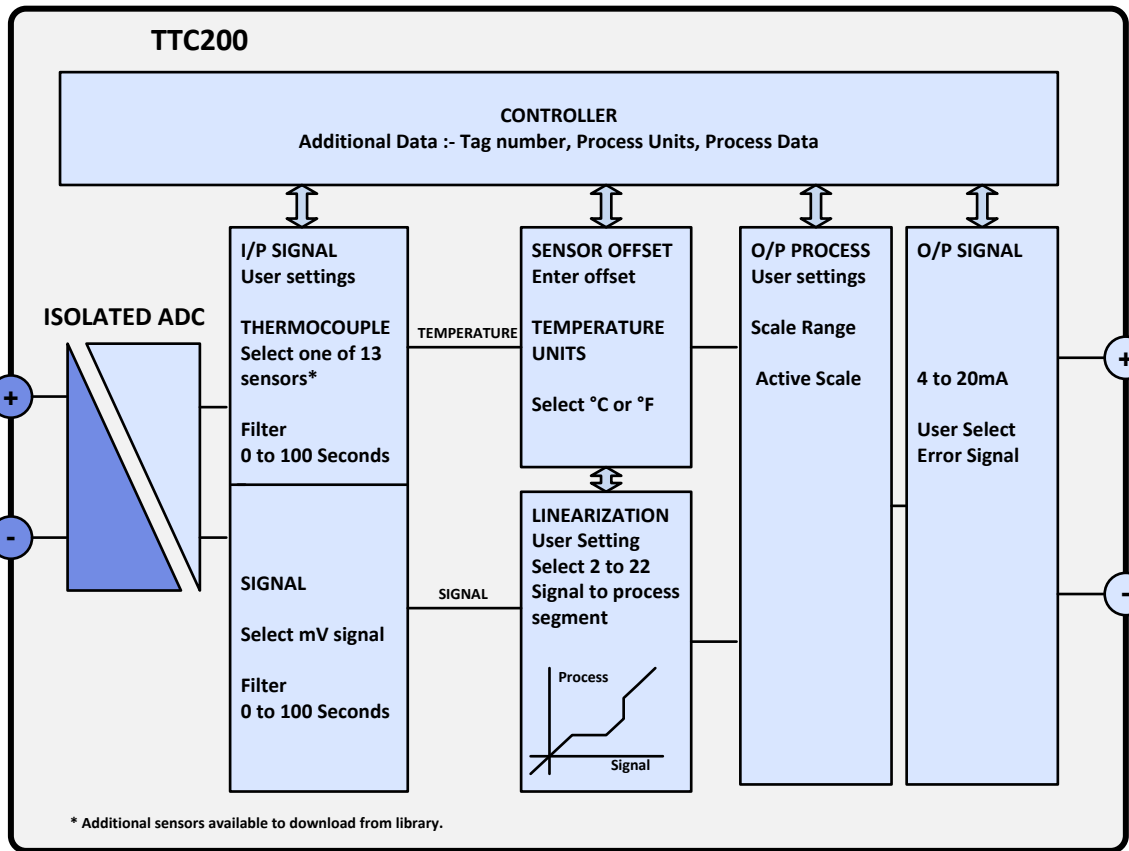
TTC200

CONTROLLER
Additional Data :- Tag number, Process Units, Process Data

ISOLATED ADC

+

-

I/P SIGNAL
User settings

THERMOCOUPLE
Select one of 13 sensors*

Filter
0 to 100 Seconds

SIGNAL

Select mV signal

Filter
0 to 100 Seconds

TEMPERATURE

SIGNAL

SENSOR OFFSET
Enter offset

TEMPERATURE UNITS

Select °C or °F

LINEARIZATION
User Setting
Select 2 to 22
Signal to process segment

Process

Signal

O/P PROCESS
User settings

Scale Range

Active Scale

O/P SIGNAL

4 to 20mA

User Select
Error Signal

+

-

* Additional sensors available to download from library.